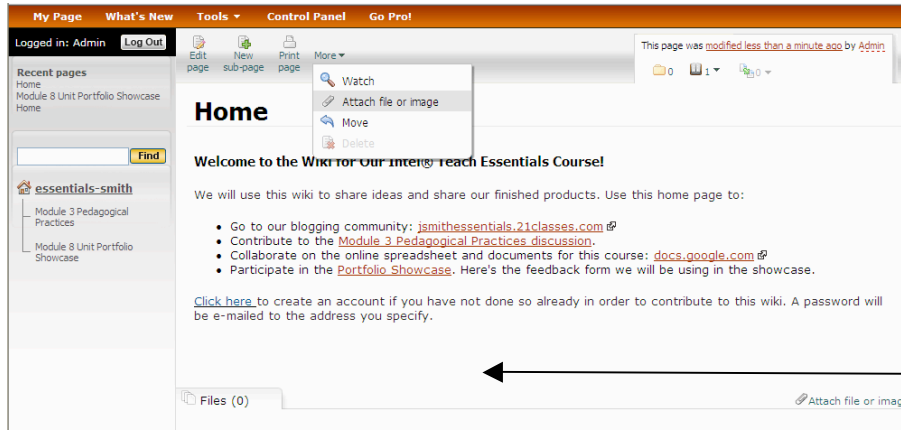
My Page What's New Tools ▾ Control Panel Go Pro!

Logged in: Admin Log Out

Edit page New sub-page Print page More ▾

This page was modified less than a minute ago by Admin

0 1 ▾ 0 ▾

Watch
Attach file or image
Move
Delete

Recent pages
Home
Module 8 Unit Portfolio Showcase
Home

Find

essentials-smith
Module 3 Pedagogical Practices
Module 8 Unit Portfolio Showcase

Home

Welcome to the Wiki for Our Intel® Teach Essentials Course!

We will use this wiki to share ideas and share our finished products. Use this home page to:

- Go to our blogging community: jsmithessentials.21classes.com
- Contribute to the Module 3 Pedagogical Practices discussion.
- Collaborate on the online spreadsheet and documents for this course: docs.google.com
- Participate in the Portfolio Showcase. Here's the feedback form we will be using in the showcase.

Click here to create an account if you have not done so already in order to contribute to this wiki. A password will be e-mailed to the address you specify.

Files (0)

Attach file or imag